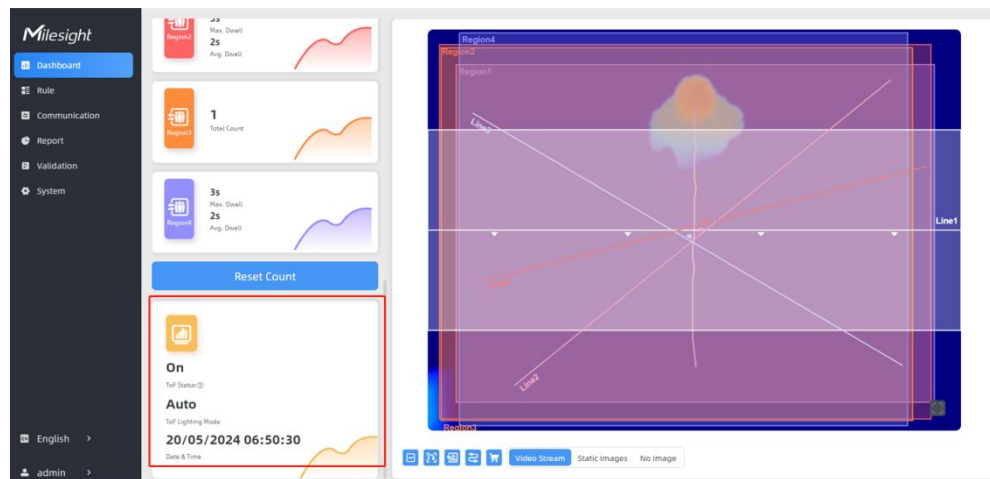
Milesight

Dashboard
Rule
Communication
Report
Validation
System

English
admin

Region2
3s
Max. Dwell
2s
Avg. Dwell

Region3
1
Total Count

Region4
3s
Max. Dwell
2s
Avg. Dwell

Reset Count

On
ToF Status
Auto
ToF Lighting Mode
20/05/2024 06:50:30
Date & Time

Region4
Region2
Region1
Line3
Line1
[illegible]
Line2
Region3

Video Stream
Static Images
No Image